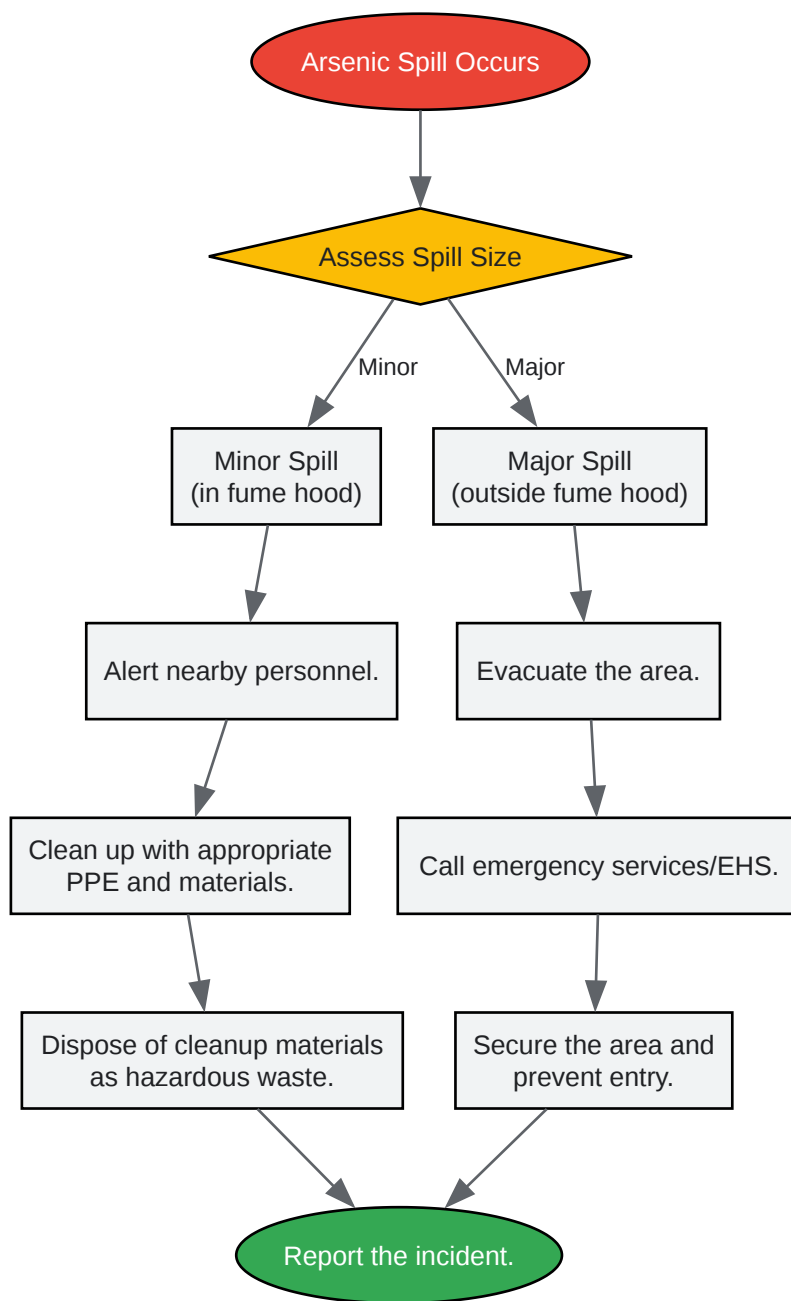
Arsenic Spill Occurs

Assess Spill Size

Minor

Major

Minor Spill (in fume hood)

Major Spill (outside fume hood)

Alert nearby personnel.

Evacuate the area.

Clean up with appropriate PPE and materials.

Call emergency services/EHS.

Dispose of cleanup materials as hazardous waste.

Secure the area and prevent entry.

Report the incident.